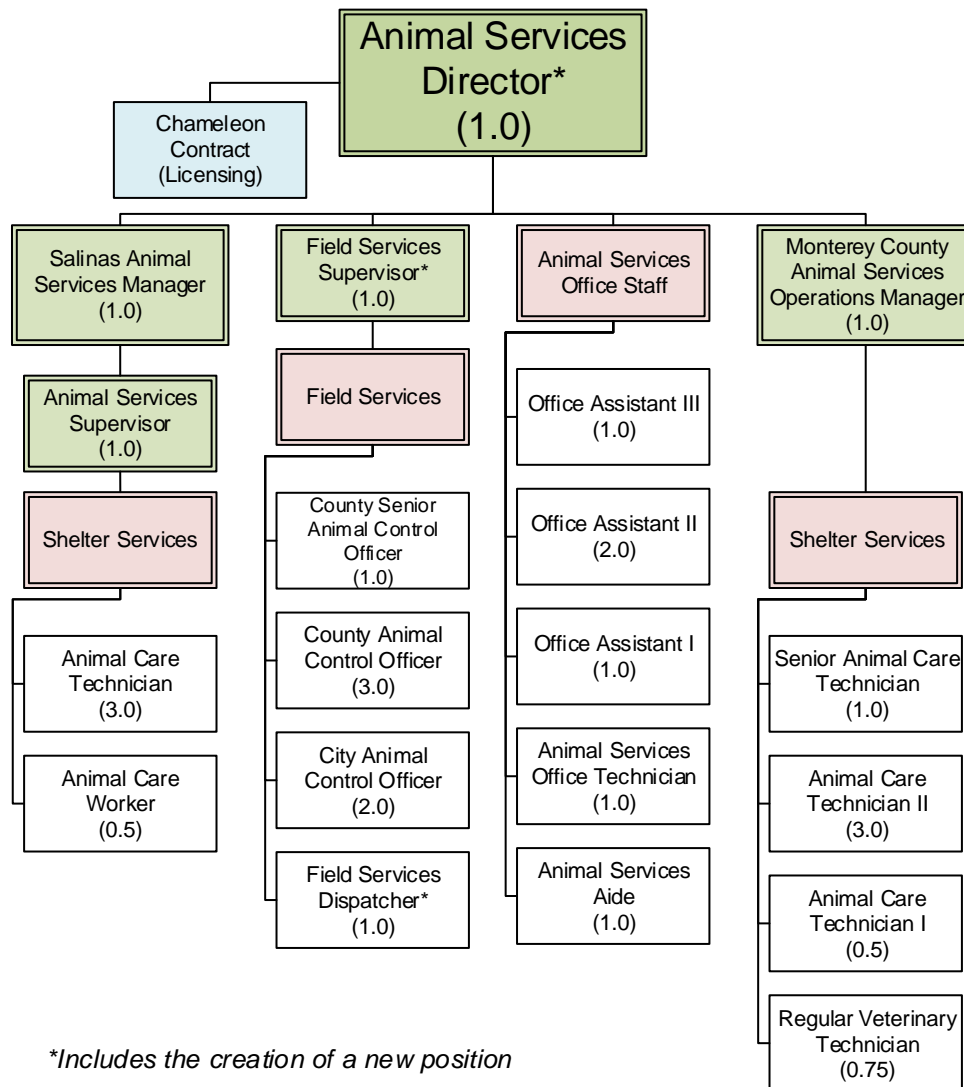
Animal Services Director* (1.0)

Chameleon Contract (Licensing)

Salinas Animal Services Manager (1.0)

Animal Services Supervisor (1.0)

Shelter Services

Animal Care Technician (3.0)

Animal Care Worker (0.5)

Field Services Supervisor* (1.0)

Field Services

County Senior Animal Control Officer (1.0)

County Animal Control Officer (3.0)

City Animal Control Officer (2.0)

Field Services Dispatcher* (1.0)

Animal Services Office Staff

Office Assistant III (1.0)

Office Assistant II (2.0)

Office Assistant I (1.0)

Animal Services Office Technician (1.0)

Animal Services Aide (1.0)

Monterey County Animal Services Operations Manager (1.0)

Shelter Services

Senior Animal Care Technician (1.0)

Animal Care Technician II (3.0)

Animal Care Technician I (0.5)

Regular Veterinary Technician (0.75)

*Includes the creation of a new position